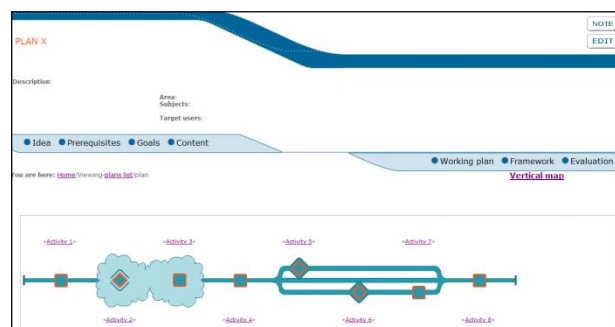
PLAN X

NOTE
EDIT

Description:

Area:
Subjects:

Target users:

Idea Prerequisites Goals Content

Working plan Framework Evaluation

You are here: Home/Viewing plans list/plan

Vertical map

<Activity 1>
<Activity 3>
<Activity 5>
<Activity 7>
<Activity 2>
<Activity 4>
<Activity 6>
<Activity 8>